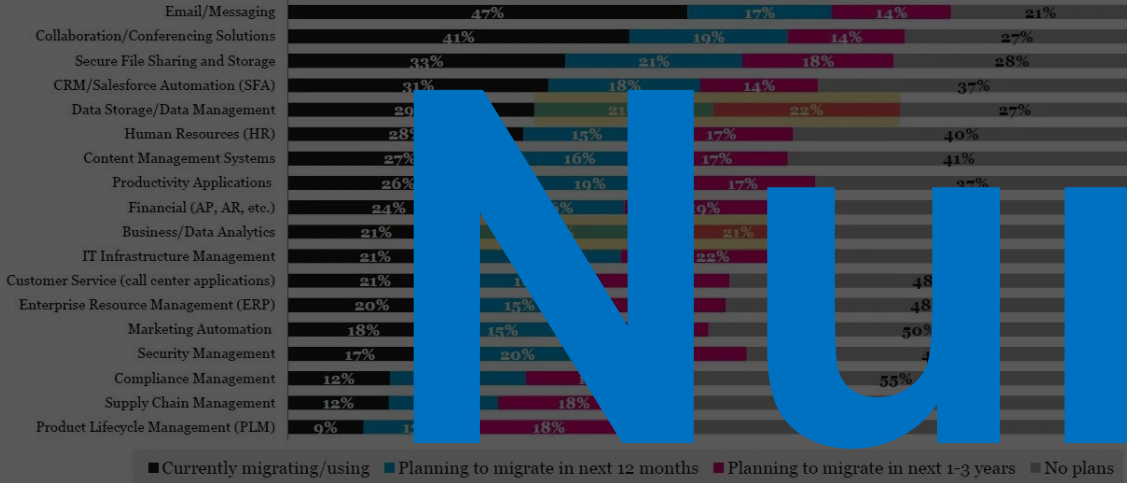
| | | | | |
|---|---|---|---|---|
| Email/Messaging | 47% | 17% | 14% | 21% |
| Collaboration/Conferencing Solutions | 41% | 19% | 14% | 27% |
| Secure File Sharing and Storage | 33% | 21% | 18% | 28% |
| CRM/Salesforce Automation (SFA) | 31% | 18% | 14% | 37% |
| Data Storage/Data Management | 29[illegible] | 21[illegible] | 22% | 27% |
| Human Resources (HR) | 28% | 15% | 17% | 40% |
| Content Management Systems | 27% | 16% | 17% | 41% |
| Productivity Applications | 26% | 19% | 17% | 37% |
| Financial (AP, AR, etc.) | 24% | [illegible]5% | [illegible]9% | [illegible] |
| Business/Data Analytics | 21% | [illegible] | 21% | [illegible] |
| IT Infrastructure Management | 21% | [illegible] | 22% | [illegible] |
| Customer Service (call center applications) | 21% | 1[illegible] | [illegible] | 48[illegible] |
| Enterprise Resource Management (ERP) | 20% | 15% | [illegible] | 48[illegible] |
| Marketing Automation | 18% | 15% | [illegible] | 50% |
| Security Management | 17% | 20% | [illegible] | 4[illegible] |
| Compliance Management | 12% | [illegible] | 1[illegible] | 55% |
| Supply Chain Management | 12% | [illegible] | 18% | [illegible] |
| Product Lifecycle Management (PLM) | 9% | 1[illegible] | 18% | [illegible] |

Nu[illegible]

Currently migrating/using Planning to migrate in next 12 months Planning to migrate in next 1-3 years No plans